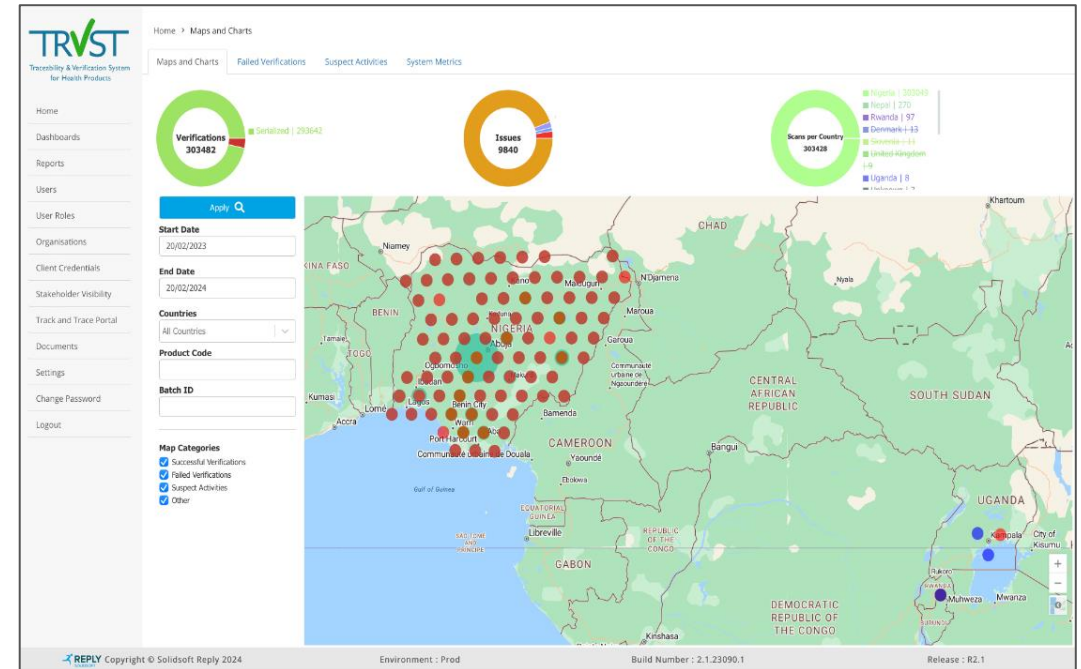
TRVST
Traceability & Verification System for Health Products

Home
Dashboards
Reports
Users
User Roles
Organisations
Client Credentials
Stakeholder Visibility
Track and Trace Portal
Documents
Settings
Change Password
Logout

Home › Maps and Charts

Maps and Charts | Failed Verifications | Suspect Activities | System Metrics

Verifications
303482
Serialized | 293642

Issues
9840

Scans per Country
303428
Nigeria | 303049
Nepal | 270
Rwanda | 97
Denmark | 13
Somalia | 11
United Kingdom | 9
Uganda | 8
Unknown | 2

Apply
Start Date
20/02/2023
End Date
20/02/2024
Countries
All Countries
Product Code
Batch ID

Map Categories
Successful Verifications
Failed Verifications
Suspect Activities
Other

Khartoum
CHAD
Niamey
KINA FASO
N'Djamena
Nyala
BENIN
Maiduguri
Kaduna
Maroua
NIGERIA
Tamale
TOGO
Abuja
Garoua
Ogbomosho
Ibadan
Communauté urbaine de Ngaoundéré
Kumasi
Lagos
Benin City
CENTRAL AFRICAN REPUBLIC
SOUTH SUDAN
Lomé
Accra
Warri
Bamenda
Port Harcourt
Aba
CAMEROON
Bangui
Communauté urbaine de Douala
Yaoundé
Ebolowa
Gulf of Guinea
EQUATORIAL GUINEA
UGANDA
SAO TOME AND PRINCIPE
Libreville
REPUBLIC OF THE CONGO
Kampala
City of Kisumu
GABON
Rukoro
DEMOCRATIC REPUBLIC OF THE CONGO
Muhweza
Mwanza
RWANDA
Kinshasa

REPLY Copyright © Solidsoft Reply 2024
Environment : Prod
Build Number : 2.1.23090.1
Release : R2.1